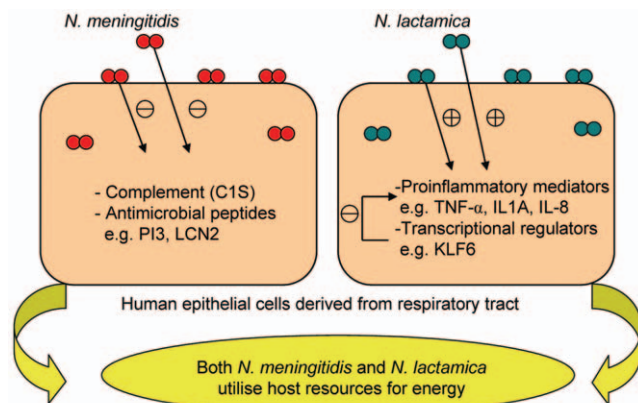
N. meningitidis

N. lactamica

⊖ ⊖

- Complement (C1S)
- Antimicrobial peptides e.g. PI3, LCN2

⊕ ⊕

-Proinflammatory mediators e.g. TNF-α, IL1A, IL-8

⊖

-Transcriptional regulators e.g. KLF6

Human epithelial cells derived from respiratory tract

Both N. meningitidis and N. lactamica utilise host resources for energy